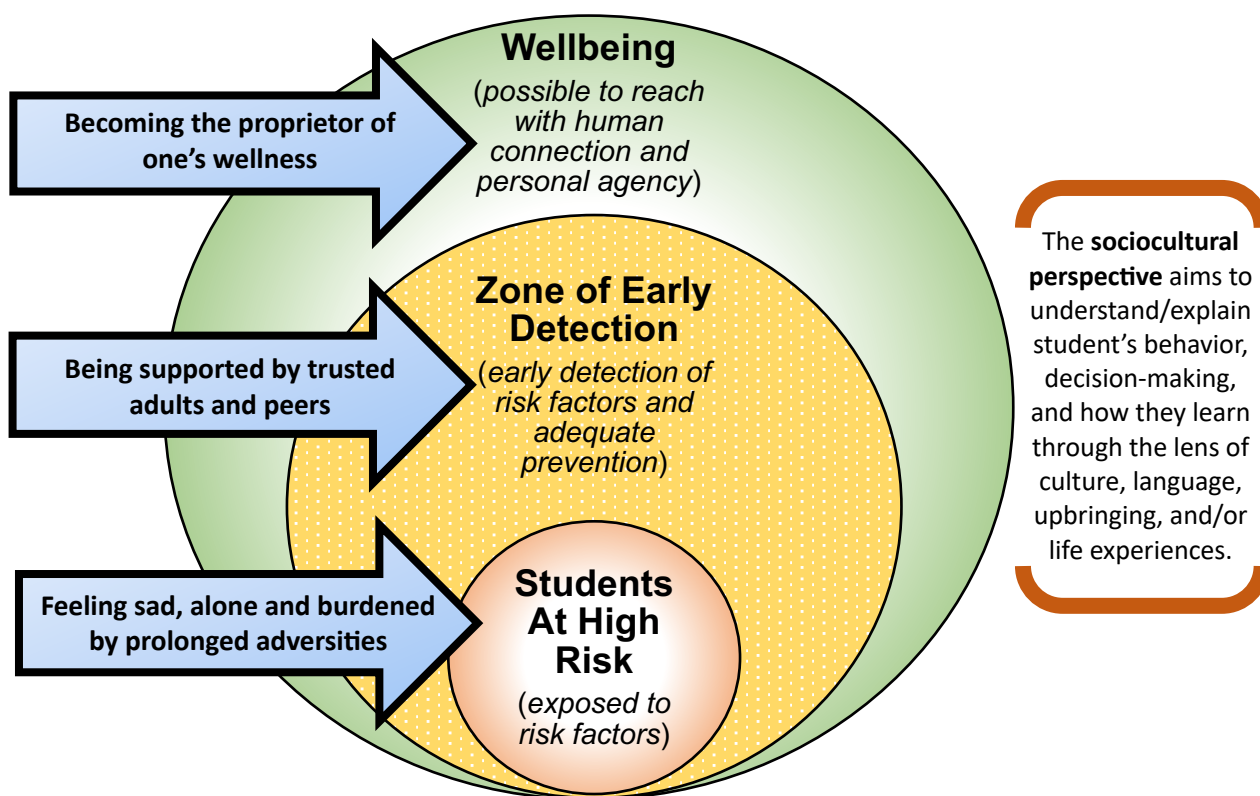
Becoming the proprietor of one's wellness

Wellbeing

(possible to reach with human connection and personal agency)

Being supported by trusted adults and peers

Zone of Early Detection

(early detection of risk factors and adequate prevention)

Feeling sad, alone and burdened by prolonged adversities

Students At High Risk

(exposed to risk factors)

The **sociocultural perspective** aims to understand/explain student's behavior, decision-making, and how they learn through the lens of culture, language, upbringing, and/or life experiences.